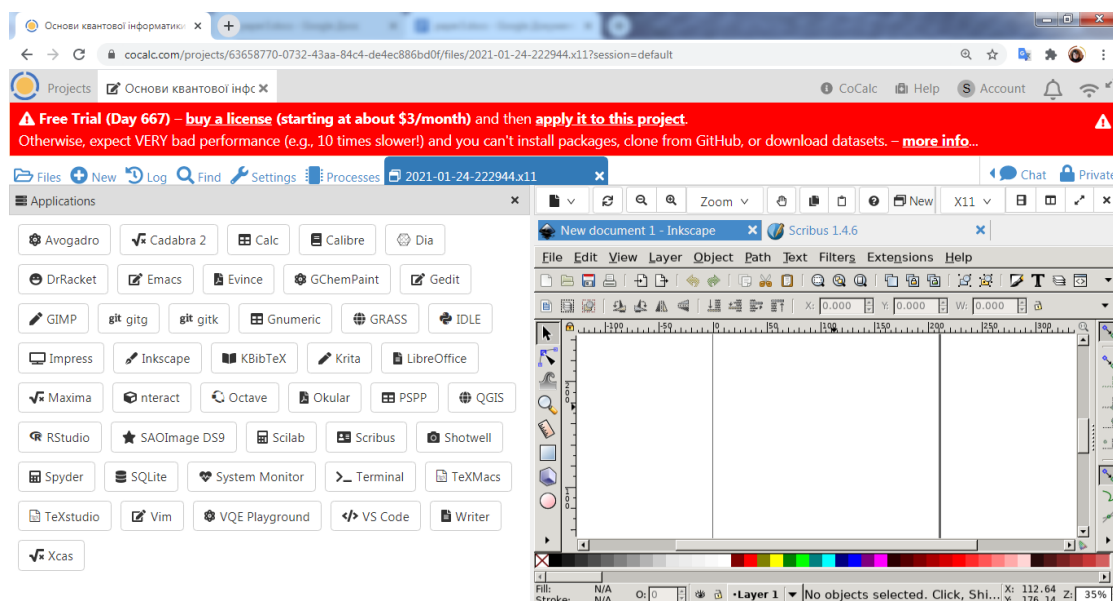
Основи квантової інформатики
cocalc.com/projects/63658770-0732-43aa-84c4-de4ec886bd0f/files/2021-01-24-222944.x11?session=default

Projects | Основи квантової інф | CoCalc | Help | Account

Free Trial (Day 667) – buy a license (starting at about $3/month) and then apply it to this project.
Otherwise, expect VERY bad performance (e.g., 10 times slower!) and you can't install packages, clone from GitHub, or download datasets. – more info...

Files | New | Log | Find | Settings | Processes | 2021-01-24-222944.x11 | Chat | Private

Applications

Avogadro | Cadabra 2 | Calc | Calibre | Dia
DrRacket | Emacs | Evince | GChemPaint | Gedit
GIMP | gitg | gitk | Gnumeric | GRASS | IDLE
Impress | Inkscape | KBibTeX | Krita | LibreOffice
Maxima | nteract | Octave | Okular | PSPP | QGIS
RStudio | SAOImage DS9 | Scilab | Scribus | Shotwell
Spyder | SQLite | System Monitor | Terminal | TeXMacs
TeXstudio | Vim | VQE Playground | VS Code | Writer
Xcas

Zoom | New | X11

New document 1 - Inkscape | Scribus 1.4.6

File Edit View Layer Object Path Text Filters Extensions Help

X: 0.000 Y: 0.000 W: 0.000

Fill: N/A Stroke: N/A O: 0 Layer 1 No objects selected. Click, Shi... X: 112.64 Y: 176.14 Z: 35%